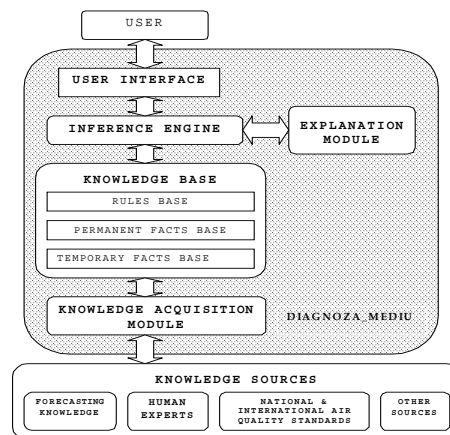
USER

USER INTERFACE

INFERENCE ENGINE

EXPLANATION MODULE

KNOWLEDGE BASE

RULES BASE

PERMANENT FACTS BASE

TEMPORARY FACTS BASE

KNOWLEDGE ACQUISITION MODULE

DIAGNOZA_MEDIU

KNOWLEDGE SOURCES

FORECASTING KNOWLEDGE

HUMAN EXPERTS

NATIONAL & INTERNATIONAL AIR QUALITY STANDARDS

OTHER SOURCES